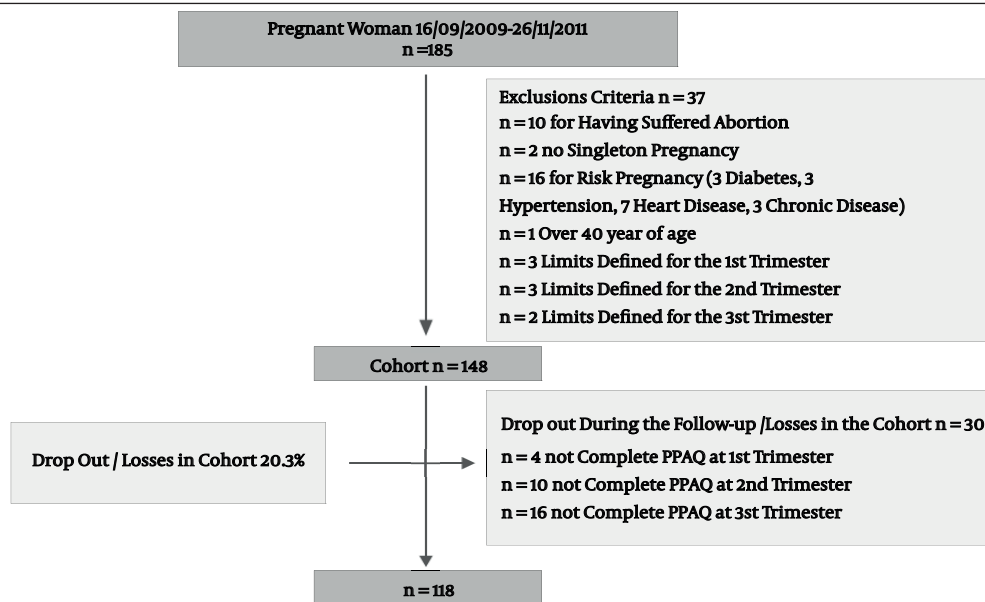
Pregnant Woman 16/09/2009-26/11/2011
n = 185

Exclusions Criteria n = 37
n = 10 for Having Suffered Abortion
n = 2 no Singleton Pregnancy
n = 16 for Risk Pregnancy (3 Diabetes, 3 Hypertension, 7 Heart Disease, 3 Chronic Disease)
n = 1 Over 40 year of age
n = 3 Limits Defined for the 1st Trimester
n = 3 Limits Defined for the 2nd Trimester
n = 2 Limits Defined for the 3st Trimester

Cohort n = 148

Drop Out / Losses in Cohort 20.3%

Drop out During the Follow-up /Losses in the Cohort n = 30
n = 4 not Complete PPAQ at 1st Trimester
n = 10 not Complete PPAQ at 2nd Trimester
n = 16 not Complete PPAQ at 3st Trimester

n = 118